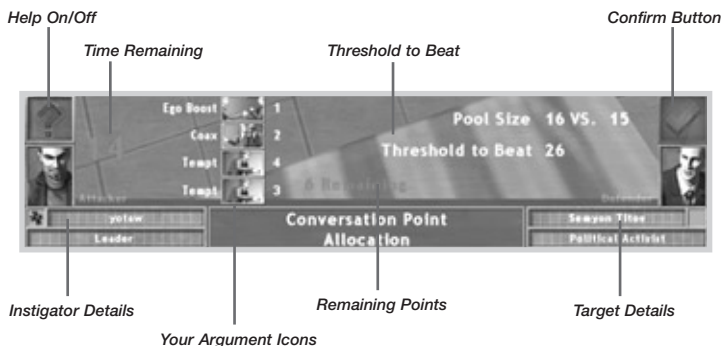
Help On/Off

Confirm Button

Time Remaining

Threshold to Beat

Ego Boost 1
Coax 2
Tempt 4
Tempt 3

Pool Size 16 VS. 15

Threshold to Beat 26

Attacker

6 Remaining

Defender

yotaw

Leader

Conversation Point Allocation

Semyon Titov

Political Activist

Instigator Details

Remaining Points

Target Details

Your Argument Icons